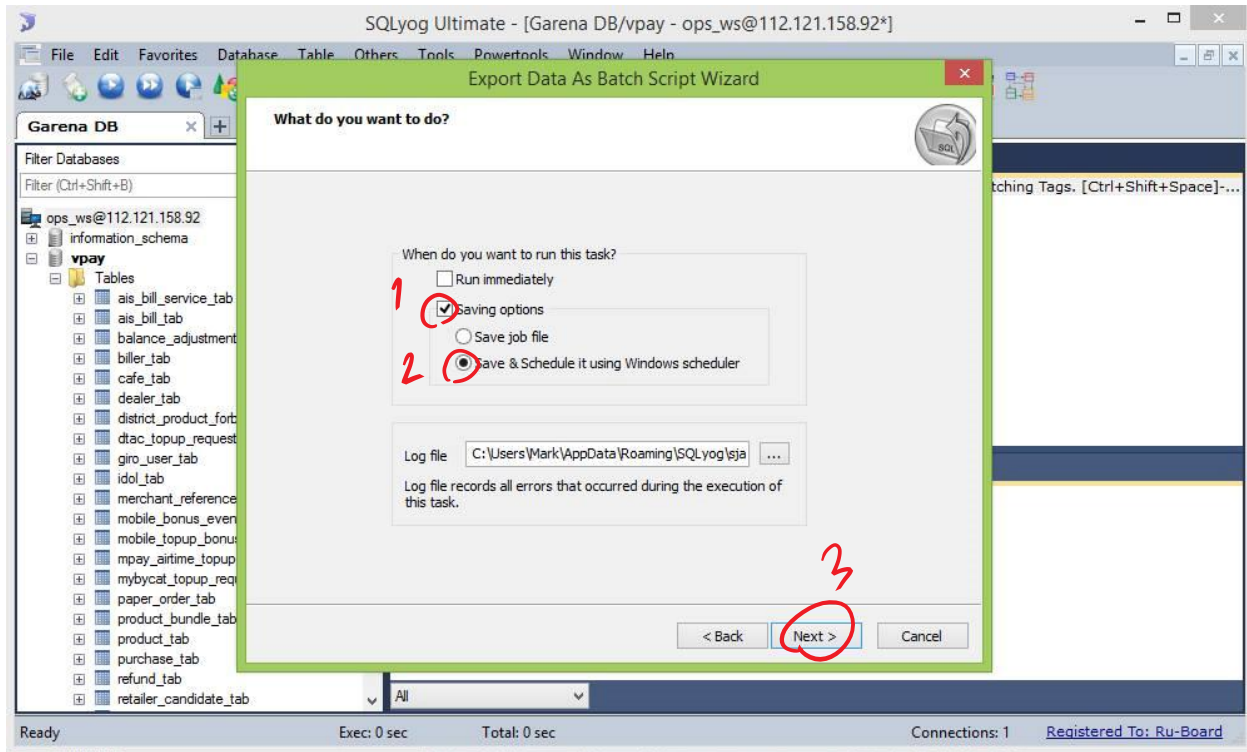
SQLyog Ultimate - [Garena DB/vpay - ops_ws@112.121.158.92*]

File Edit Favorites Database Table Others Tools Powertools Window Help

Garena DB

Filter Databases

Filter (Ctrl+Shift+B)

ops_ws@112.121.158.92
information_schema
vpay
Tables
ais_bill_service_tab
ais_bill_tab
balance_adjustment
biller_tab
cafe_tab
dealer_tab
district_product_forb
dtac_topup_request
giro_user_tab
idol_tab
merchant_reference
mobile_bonus_even
mobile_topup_bonus
mpay_airtime_topup
mybycat_topup_requ
paper_order_tab
product_bundle_tab
product_tab
purchase_tab
refund_tab
retailer_candidate_tab

tching Tags. [Ctrl+Shift+Space]-...

Export Data As Batch Script Wizard

What do you want to do?

SQL

When do you want to run this task?

Run immediately

1

Saving options

Save job file

2

Save & Schedule it using Windows scheduler

Log file C:\Users\Mark\AppData\Roaming\SQLyog\sja ...

Log file records all errors that occurred during the execution of this task.

3

< Back Next > Cancel

All

Ready Exec: 0 sec Total: 0 sec Connections: 1 Registered To: Ru-Board